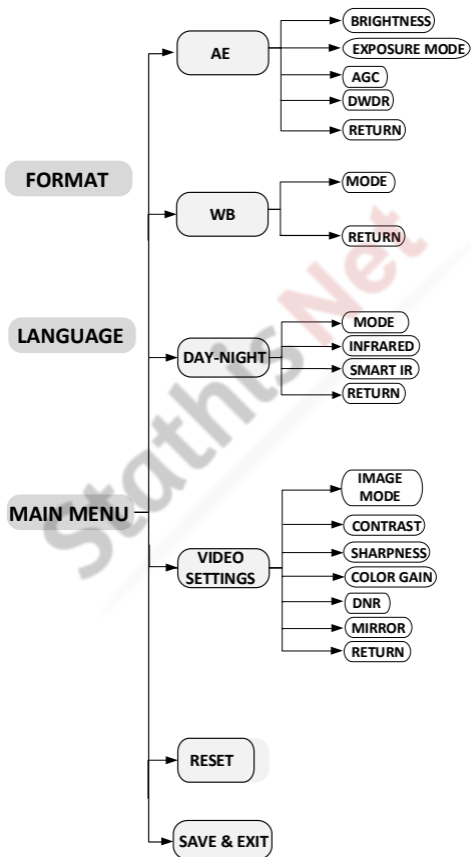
FORMAT

LANGUAGE

MAIN MENU

AE

BRIGHTNESS

EXPOSURE MODE

AGC

DWDR

RETURN

WB

MODE

RETURN

DAY-NIGHT

MODE

INFRARED

SMART IR

RETURN

VIDEO SETTINGS

IMAGE MODE

CONTRAST

SHARPNESS

COLOR GAIN

DNR

MIRROR

RETURN

RESET

SAVE & EXIT

StathisNet